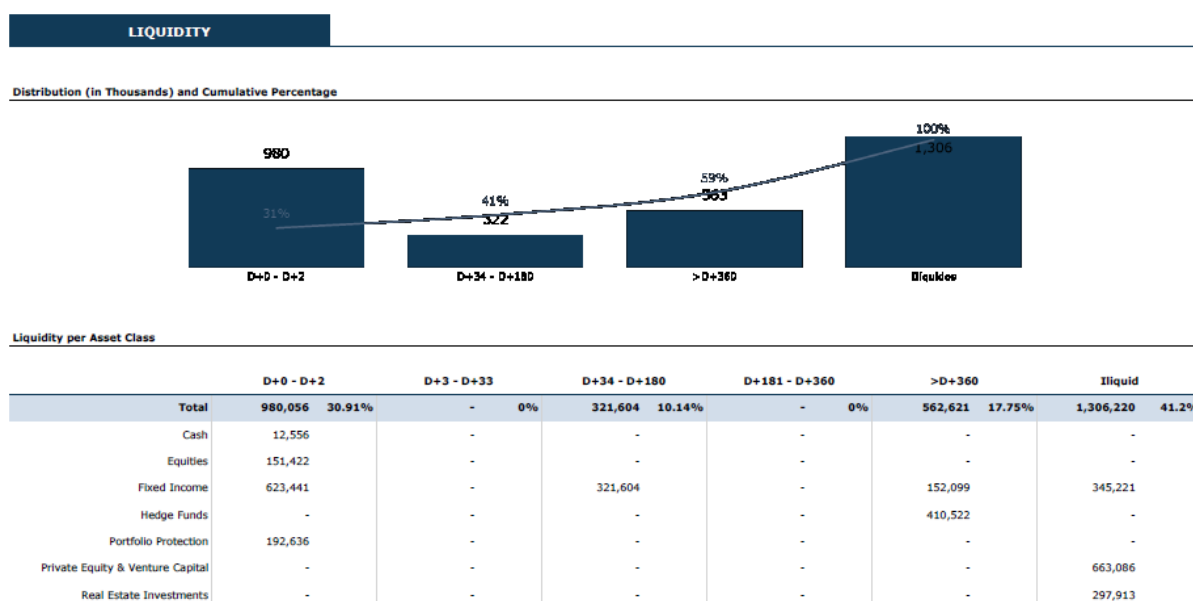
LIQUIDITY

Distribution (in Thousands) and Cumulative Percentage

980
31%
41%
322
59%
563
100%
1,306

D+0 - D+2
D+34 - D+180
>D+360
Illiquidos

Liquidity per Asset Class

| | D+0 - D+2 | | D+3 - D+33 | | D+34 - D+180 | | D+181 - D+360 | | >D+360 | | Iliquid | |
|---|---|---|---|---|---|---|---|---|---|---|---|---|
| Total | 980,056 | 30.91% | - | 0% | 321,604 | 10.14% | - | 0% | 562,621 | 17.75% | 1,306,220 | 41.2% |
| Cash | 12,556 | | - | | - | | - | | - | | - | |
| Equities | 151,422 | | - | | - | | - | | - | | - | |
| Fixed Income | 623,441 | | - | | 321,604 | | - | | 152,099 | | 345,221 | |
| Hedge Funds | - | | - | | - | | - | | 410,522 | | - | |
| Portfolio Protection | 192,636 | | - | | - | | - | | - | | - | |
| Private Equity & Venture Capital | - | | - | | - | | - | | - | | 663,086 | |
| Real Estate Investments | - | | - | | - | | - | | - | | 297,913 | |